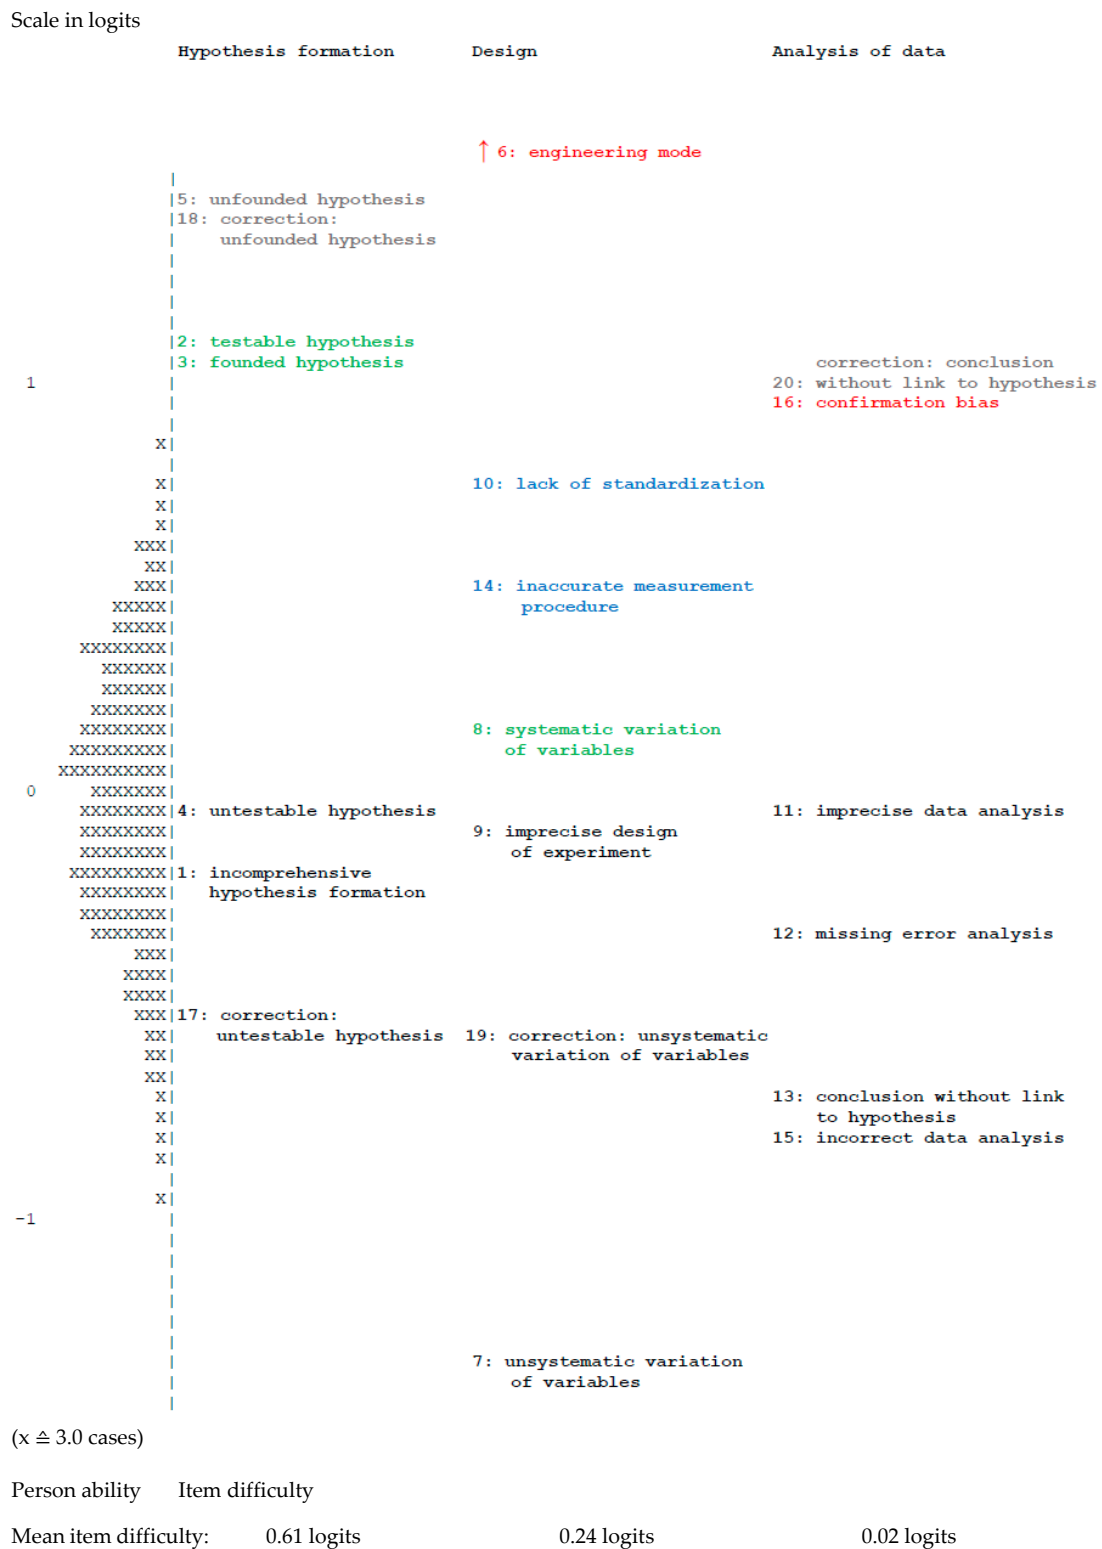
Scale in logits

Hypothesis formation Design Analysis of data

↑ 6: engineering mode

|5: unfounded hypothesis
|18: correction:
unfounded hypothesis

|2: testable hypothesis
|3: founded hypothesis

1

correction: conclusion
20: without link to hypothesis
16: confirmation bias

X|

X| 10: lack of standardization
X|
X|
XXX|
XX|
XXX| 14: inaccurate measurement procedure
XXXXX|
XXXXX|
XXXXXXXX|
XXXXXX|
XXXXXX|
XXXXXXX|
XXXXXXXX| 8: systematic variation of variables
XXXXXXXXX|
XXXXXXXXXX|
0 XXXXXXX|
XXXXXXXX|4: untestable hypothesis 11: imprecise data analysis
XXXXXXXX| 9: imprecise design of experiment
XXXXXXXX|
XXXXXXXXX|1: incomprehensive hypothesis formation
XXXXXXXX|
XXXXXXXX|
XXXXXXX| 12: missing error analysis
XXX|
XXXX|
XXXX|
XXX|17: correction: untestable hypothesis 19: correction: unsystematic variation of variables
XX|
XX|
XX|
X| 13: conclusion without link to hypothesis
X|
X| 15: incorrect data analysis
X|

X|
-1

7: unsystematic variation of variables

(x ≙ 3.0 cases)

Person ability Item difficulty

Mean item difficulty: 0.61 logits 0.24 logits 0.02 logits